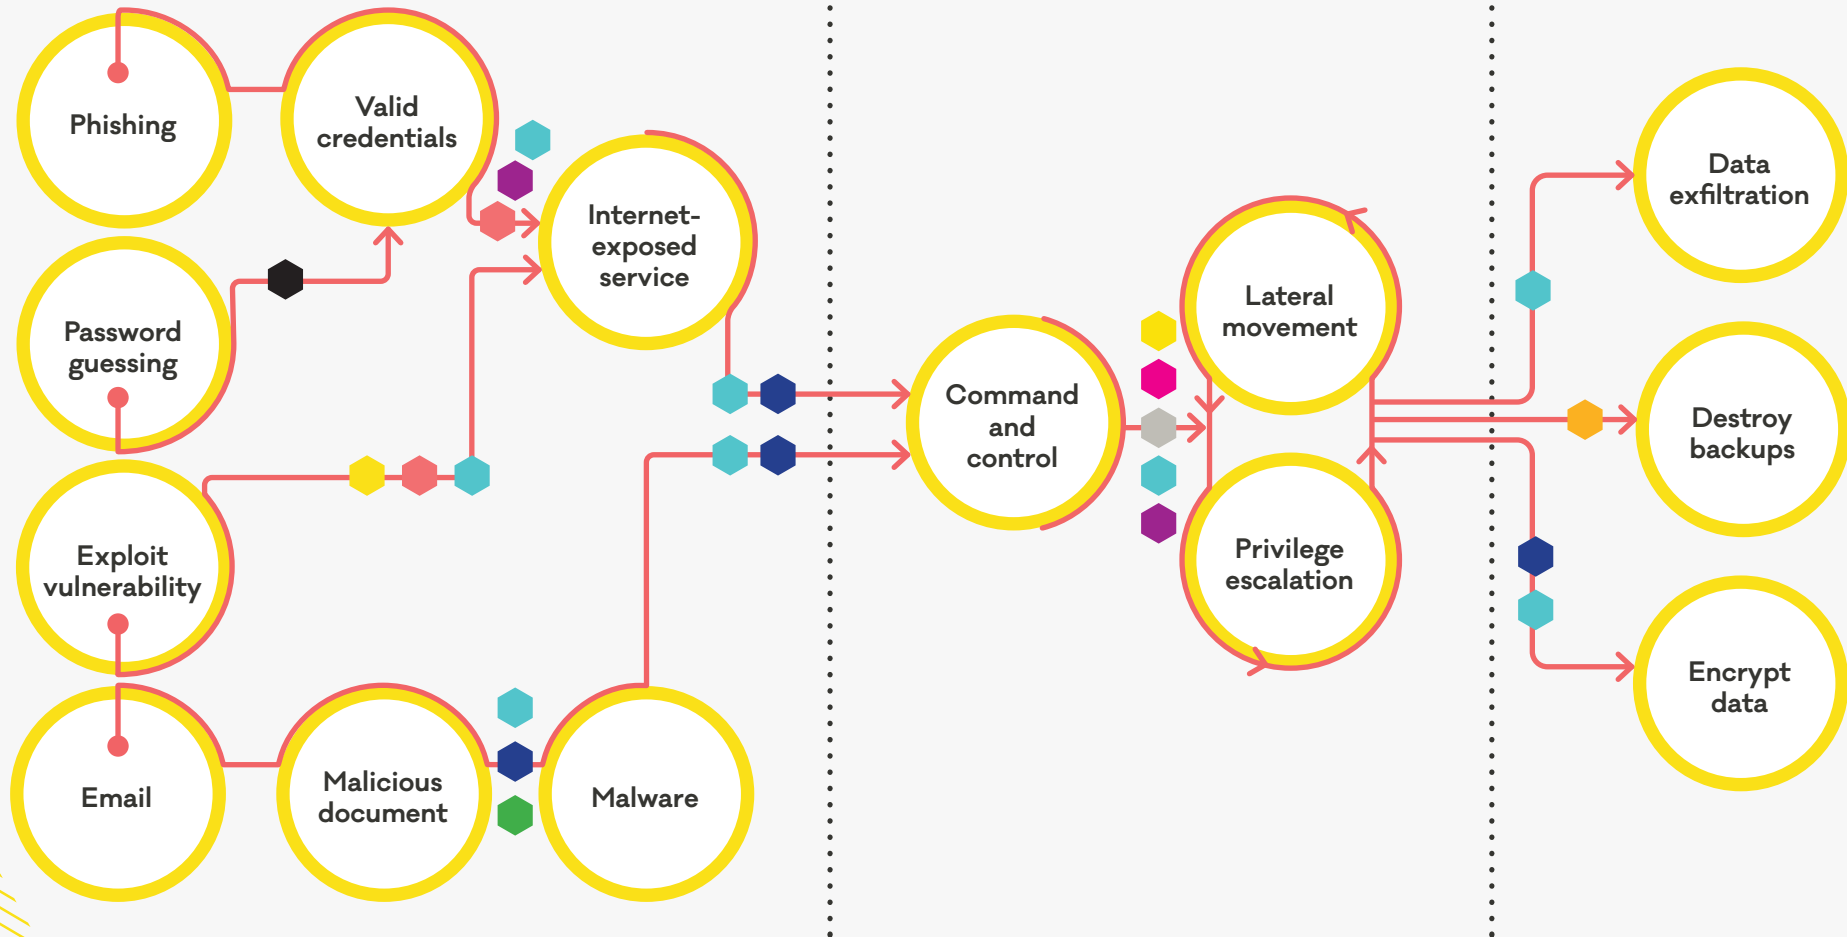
Phishing

Valid credentials

Internet-exposed service

Password guessing

Exploit vulnerability

Email

Malicious document

Malware

Command and control

Lateral movement

Privilege escalation

Data exfiltration

Destroy backups

Encrypt data